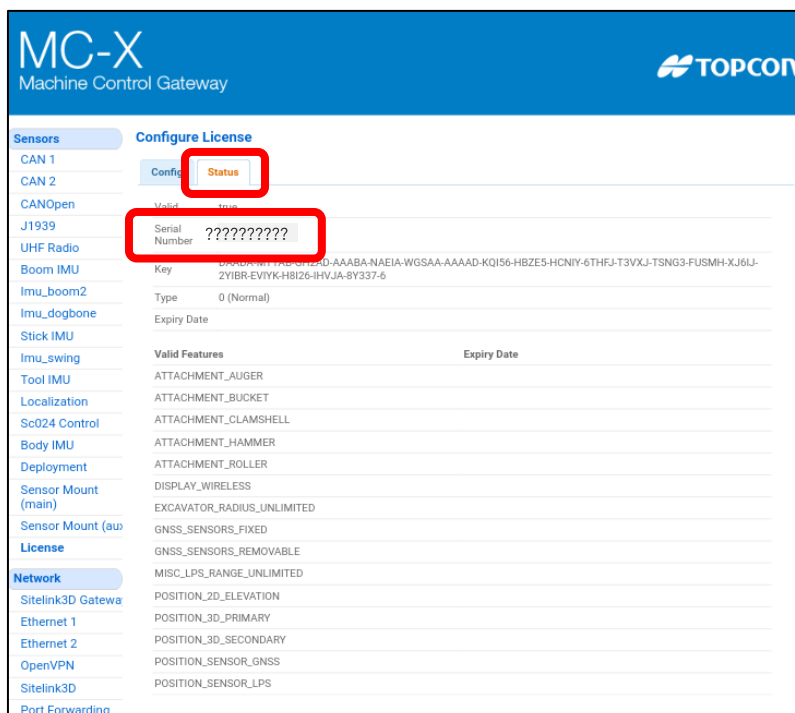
MC-X
Machine Control Gateway

TOPCON

Sensors
CAN 1
CAN 2
CANOpen
J1939
UHF Radio
Boom IMU
Imu_boom2
Imu_dogbone
Stick IMU
Imu_swing
Tool IMU
Localization
Sc024 Control
Body IMU
Deployment
Sensor Mount (main)
Sensor Mount (au
License
Network
Sitelink3D Gatewa
Ethernet 1
Ethernet 2
OpenVPN
Sitelink3D
Port Forwarding

Configure License

Config | Status

Valid true
Serial Number ??????????
Key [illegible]AAABA-NAEIA-WGSAA-AAAAD-KQI56-HBZE5-HCNIY-6THFJ-T3VXJ-TSNG3-FUSMH-XJ6IJ-2YIBR-EVIYK-H8I26-IHVJA-8Y337-6
Type 0 (Normal)
Expiry Date

| Valid Features | Expiry Date |
|---|---|
| ATTACHMENT_AUGER | |
| ATTACHMENT_BUCKET | |
| ATTACHMENT_CLAMSHELL | |
| ATTACHMENT_HAMMER | |
| ATTACHMENT_ROLLER | |
| DISPLAY_WIRELESS | |
| EXCAVATOR_RADIUS_UNLIMITED | |
| GNSS_SENSORS_FIXED | |
| GNSS_SENSORS_REMOVABLE | |
| MISC_LPS_RANGE_UNLIMITED | |
| POSITION_2D_ELEVATION | |
| POSITION_3D_PRIMARY | |
| POSITION_3D_SECONDARY | |
| POSITION_SENSOR_GNSS | |
| POSITION_SENSOR_LPS | |